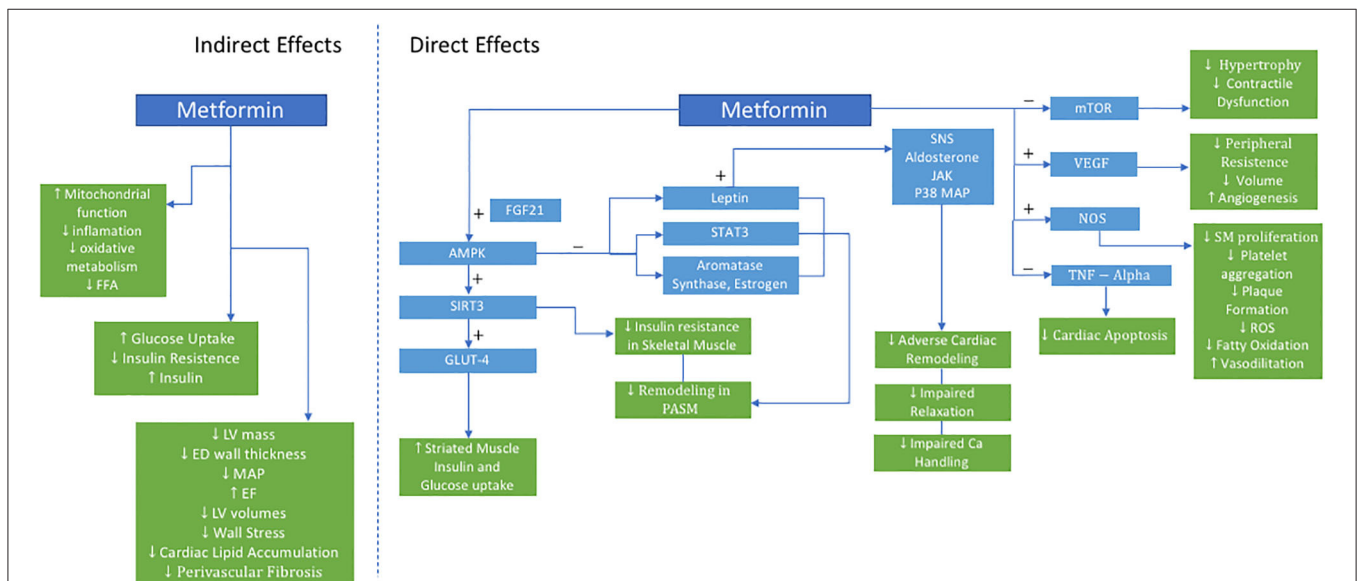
Indirect Effects

Metformin

↑ Mitochondrial function
↓ inflamation
↓ oxidative metabolism
↓ FFA

↑ Glucose Uptake
↓ Insulin Resistence
↑ Insulin

↓ LV mass
↓ ED wall thickness
↓ MAP
↑ EF
↓ LV volumes
↓ Wall Stress
↓ Cardiac Lipid Accumulation
↓ Perivascular Fibrosis

Direct Effects

Metformin

+
FGF21

AMPK

−

+

Leptin

STAT3

Aromatase Synthase, Estrogen

+
SIRT3

+
GLUT-4

↓ Insulin resistance in Skeletal Muscle

↓ Remodeling in PASM

↑ Striated Muscle Insulin and Glucose uptake

SNS
Aldosterone
JAK
P38 MAP

↓ Adverse Cardiac Remodeling

↓ Impaired Relaxation

↓ Impaired Ca Handling

−
mTOR

+
VEGF

+
NOS

−
TNF − Alpha

↓ Cardiac Apoptosis

↓ Hypertrophy
↓ Contractile Dysfunction

↓ Peripheral Resistence
↓ Volume
↑ Angiogenesis

↓ SM proliferation
↓ Platelet aggregation
↓ Plaque Formation
↓ ROS
↓ Fatty Oxidation
↑ Vasodilitation